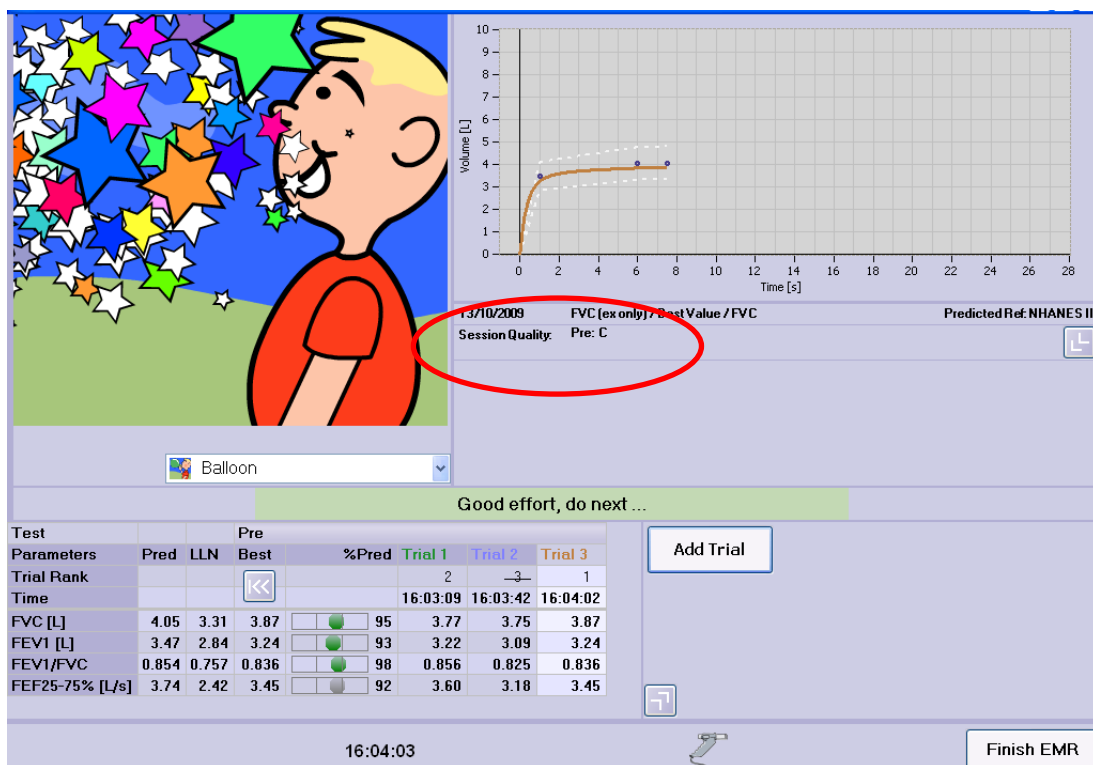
10
9
8
7
6
5
4
3
2
1
0
Volume [L]
0 2 4 6 8 10 12 14 16 18 20 22 24 26 28
Time [s]

13/10/2009 FVC (ex only) / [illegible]st Value / FVC
Predicted Ref: NHANES II
Session Quality: Pre: C

Balloon

Good effort, do next ...

| Test | | | Pre | | | | |
|---|---|---|---|---|---|---|---|
| Parameters | Pred | LLN | Best | %Pred | Trial 1 | Trial 2 | Trial 3 |
| Trial Rank | | | | | 2 | 3 | 1 |
| Time | | | | | 16:03:09 | 16:03:42 | 16:04:02 |
| FVC [L] | 4.05 | 3.31 | 3.87 | 95 | 3.77 | 3.75 | 3.87 |
| FEV1 [L] | 3.47 | 2.84 | 3.24 | 93 | 3.22 | 3.09 | 3.24 |
| FEV1/FVC | 0.854 | 0.757 | 0.836 | 98 | 0.856 | 0.825 | 0.836 |
| FEF25-75% [L/s] | 3.74 | 2.42 | 3.45 | 92 | 3.60 | 3.18 | 3.45 |

Add Trial

16:04:03

Finish EMR